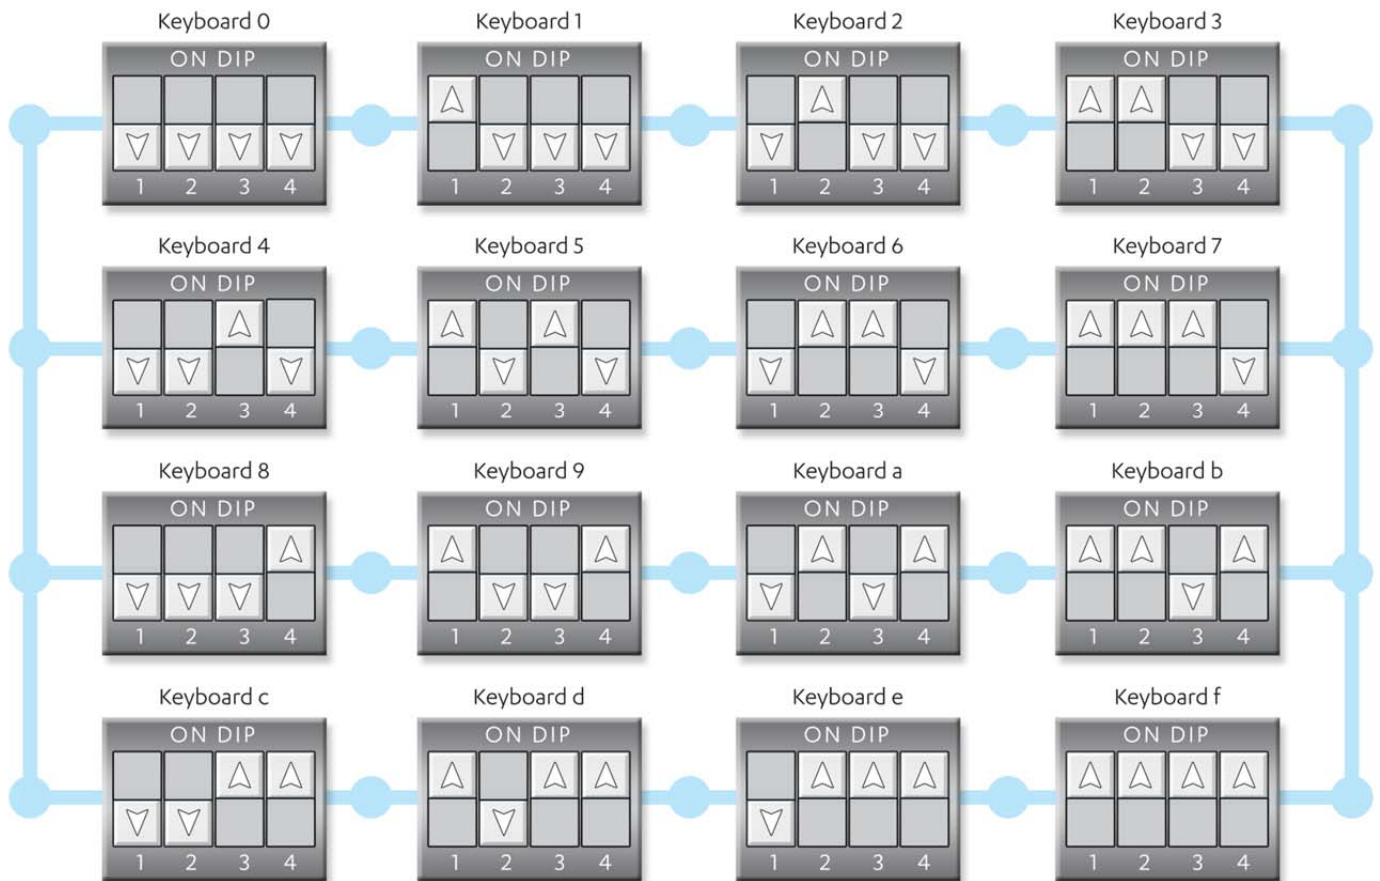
Keyboard 0
ON DIP
1 2 3 4

Keyboard 1
ON DIP
1 2 3 4

Keyboard 2
ON DIP
1 2 3 4

Keyboard 3
ON DIP
1 2 3 4

Keyboard 4
ON DIP
1 2 3 4

Keyboard 5
ON DIP
1 2 3 4

Keyboard 6
ON DIP
1 2 3 4

Keyboard 7
ON DIP
1 2 3 4

Keyboard 8
ON DIP
1 2 3 4

Keyboard 9
ON DIP
1 2 3 4

Keyboard a
ON DIP
1 2 3 4

Keyboard b
ON DIP
1 2 3 4

Keyboard c
ON DIP
1 2 3 4

Keyboard d
ON DIP
1 2 3 4

Keyboard e
ON DIP
1 2 3 4

Keyboard f
ON DIP
1 2 3 4